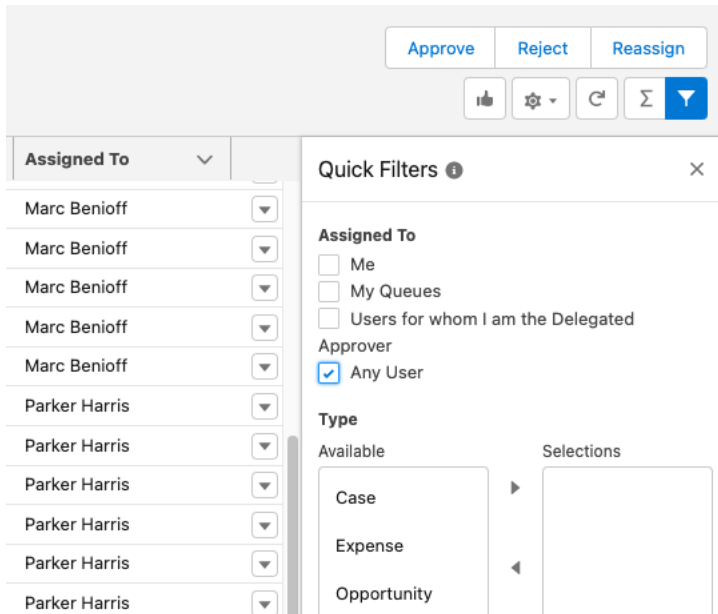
Approve Reject Reassign

Σ

Assigned To

Marc Benioff
Marc Benioff
Marc Benioff
Marc Benioff
Marc Benioff
Parker Harris
Parker Harris
Parker Harris
Parker Harris
Parker Harris
Parker Harris

Quick Filters

Assigned To
Me
My Queues
Users for whom I am the Delegated Approver
Any User

Type
Available
Case
Expense
Opportunity

Selections